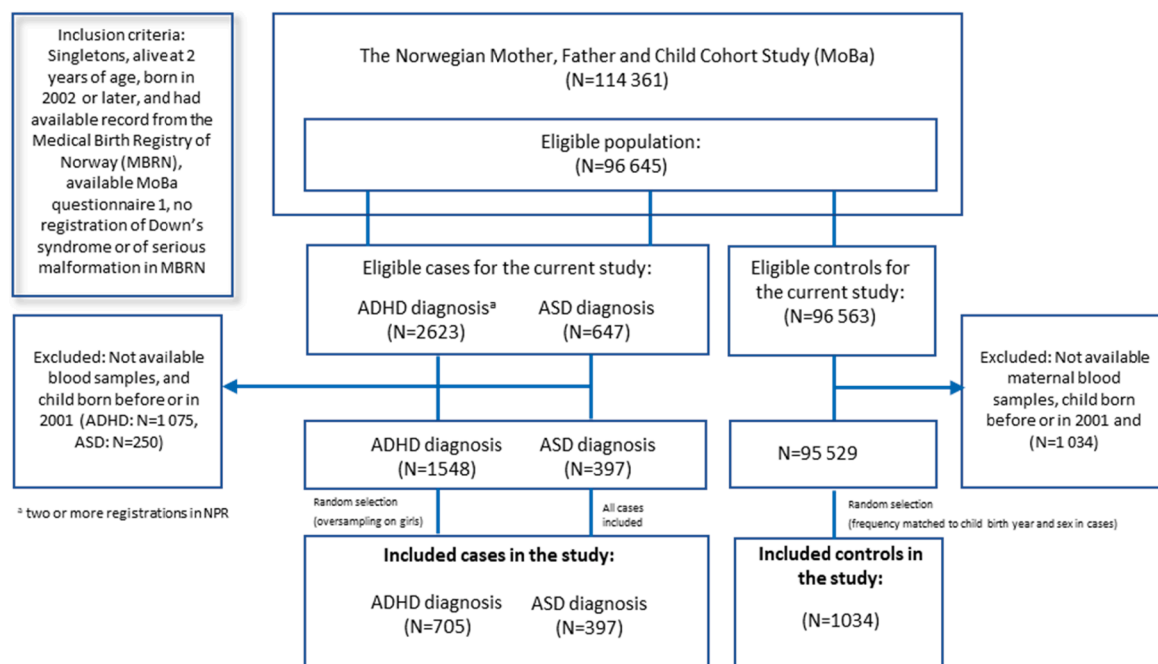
Inclusion criteria: Singletons, alive at 2 years of age, born in 2002 or later, and had available record from the Medical Birth Registry of Norway (MBRN), available MoBa questionnaire 1, no registration of Down's syndrome or of serious malformation in MBRN

The Norwegian Mother, Father and Child Cohort Study (MoBa)
(N=114 361)

Eligible population:
(N=96 645)

Eligible cases for the current study:

ADHD diagnosis$^a$
(N=2623)

ASD diagnosis
(N=647)

Eligible controls for the current study:
(N=96 563)

Excluded: Not available blood samples, and child born before or in 2001 (ADHD: N=1 075, ASD: N=250)

Excluded: Not available maternal blood samples, child born before or in 2001 and (N=1 034)

ADHD diagnosis
(N=1548)

ASD diagnosis
(N=397)

N=95 529

$^a$ two or more registrations in NPR

Random selection
(oversampling on girls)

All cases included

Random selection
(frequency matched to child birth year and sex in cases)

Included cases in the study:

ADHD diagnosis
(N=705)

ASD diagnosis
(N=397)

Included controls in the study:

(N=1034)